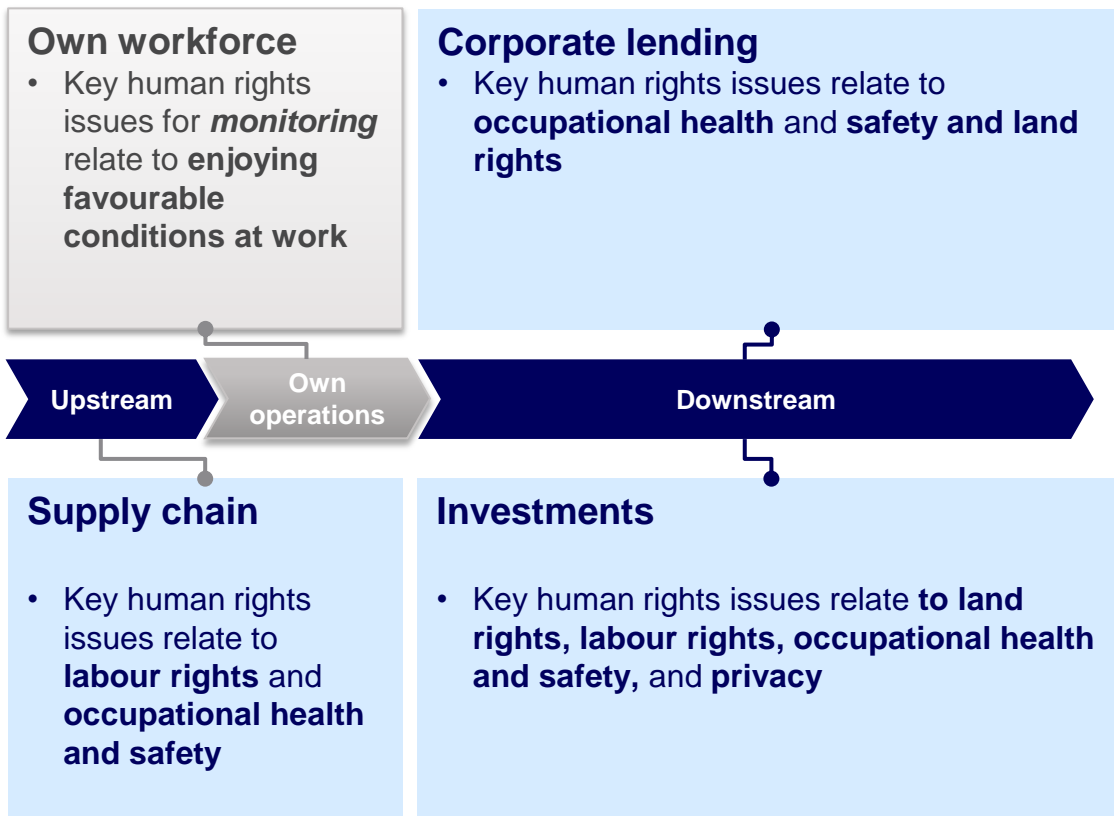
**Own workforce**

- Key human rights issues for ***monitoring*** relate to **enjoying favourable conditions at work**

**Corporate lending**

- Key human rights issues relate to **occupational health** and **safety and land rights**

Upstream

Own operations

Downstream

**Supply chain**

- Key human rights issues relate to **labour rights** and **occupational health and safety**

**Investments**

- Key human rights issues relate **to land rights, labour rights, occupational health and safety,** and **privacy**